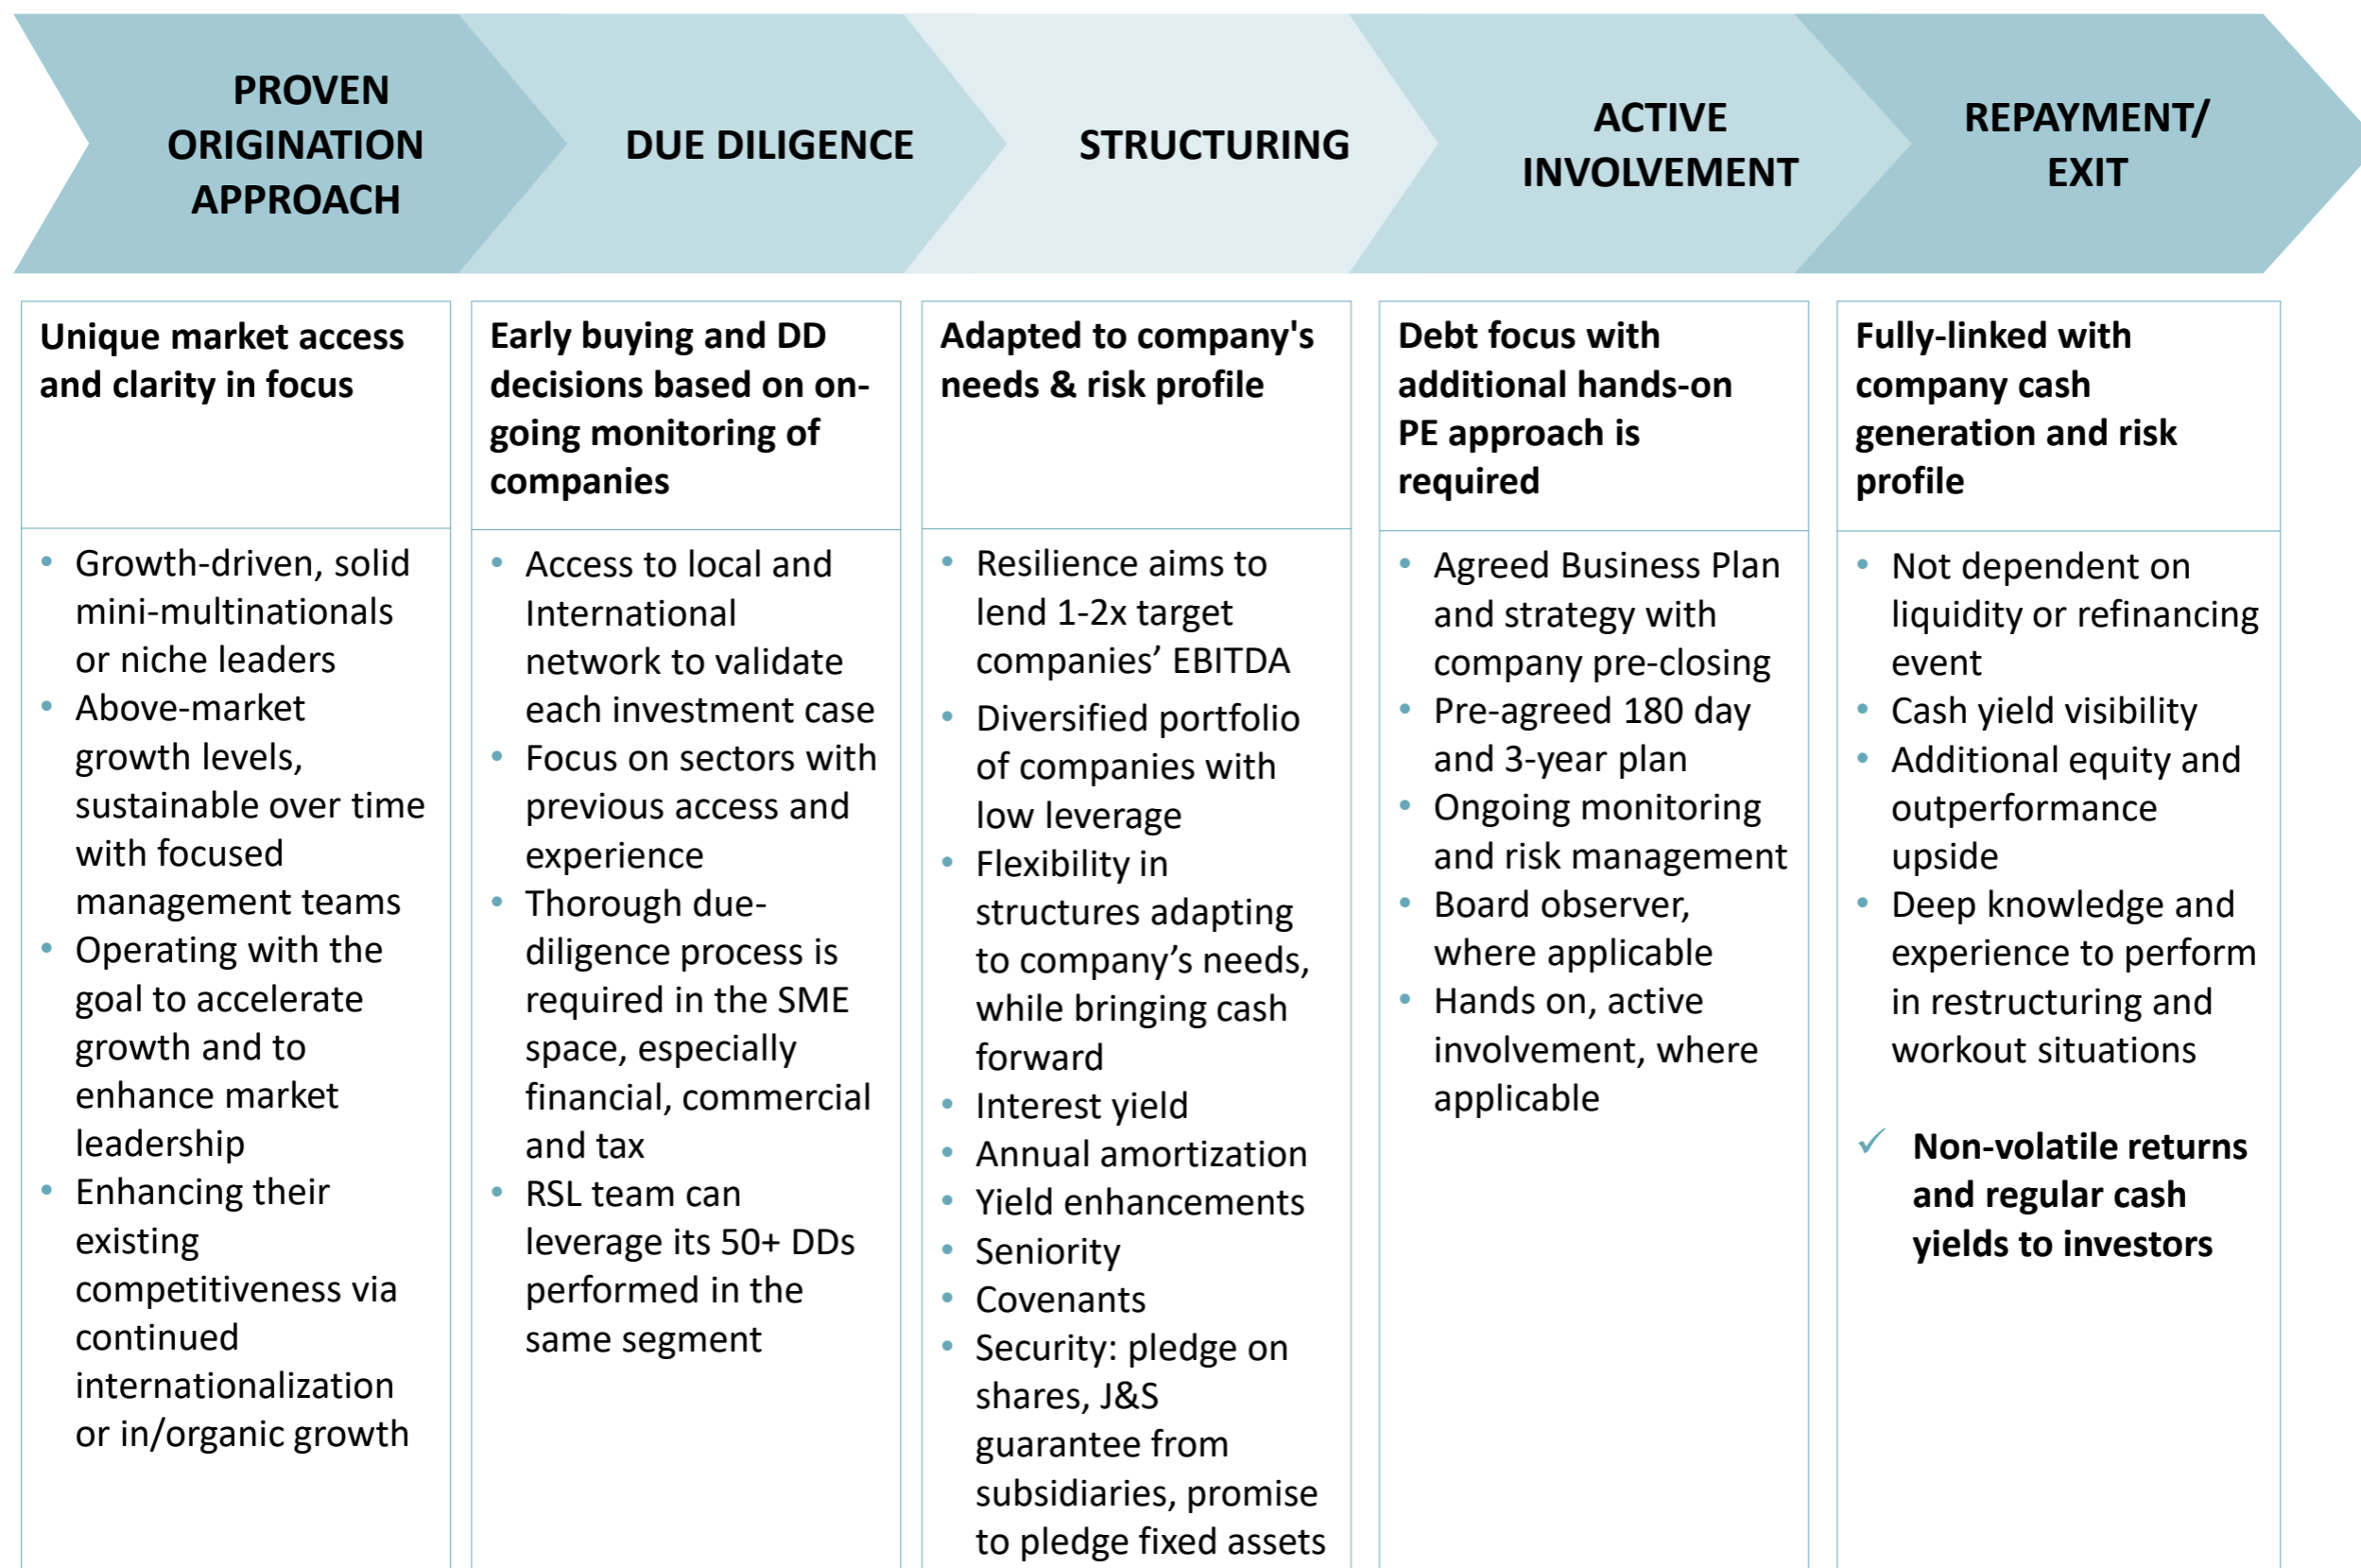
PROVEN ORIGINATION APPROACH

DUE DILIGENCE

STRUCTURING

ACTIVE INVOLVEMENT

REPAYMENT/ EXIT

Unique market access and clarity in focus

- Growth-driven, solid mini-multinationals or niche leaders
- Above-market growth levels, sustainable over time with focused management teams
- Operating with the goal to accelerate growth and to enhance market leadership
- Enhancing their existing competitiveness via continued internationalization or in/organic growth

Early buying and DD decisions based on on-going monitoring of companies

- Access to local and International network to validate each investment case
- Focus on sectors with previous access and experience
- Thorough due-diligence process is required in the SME space, especially financial, commercial and tax
- RSL team can leverage its 50+ DDs performed in the same segment

Adapted to company's needs & risk profile

- Resilience aims to lend 1-2x target companies’ EBITDA
- Diversified portfolio of companies with low leverage
- Flexibility in structures adapting to company’s needs, while bringing cash forward
- Interest yield
- Annual amortization
- Yield enhancements
- Seniority
- Covenants
- Security: pledge on shares, J&S guarantee from subsidiaries, promise to pledge fixed assets

Debt focus with additional hands-on PE approach is required

- Agreed Business Plan and strategy with company pre-closing
- Pre-agreed 180 day and 3-year plan
- Ongoing monitoring and risk management
- Board observer, where applicable
- Hands on, active involvement, where applicable

Fully-linked with company cash generation and risk profile

- Not dependent on liquidity or refinancing event
- Cash yield visibility
- Additional equity and outperformance upside
- Deep knowledge and experience to perform in restructuring and workout situations

✓ Non-volatile returns and regular cash yields to investors